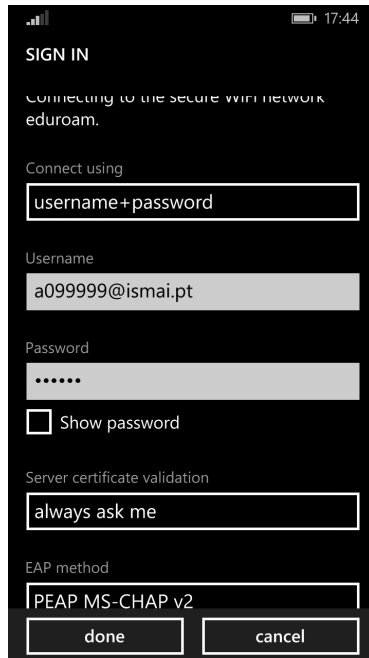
17:44

SIGN IN

Connecting to the secure WiFi network eduroam.

Connect using

username+password

Username

a099999@ismai.pt

Password

••••••

Show password

Server certificate validation

always ask me

EAP method

PEAP MS-CHAP v2

done

cancel